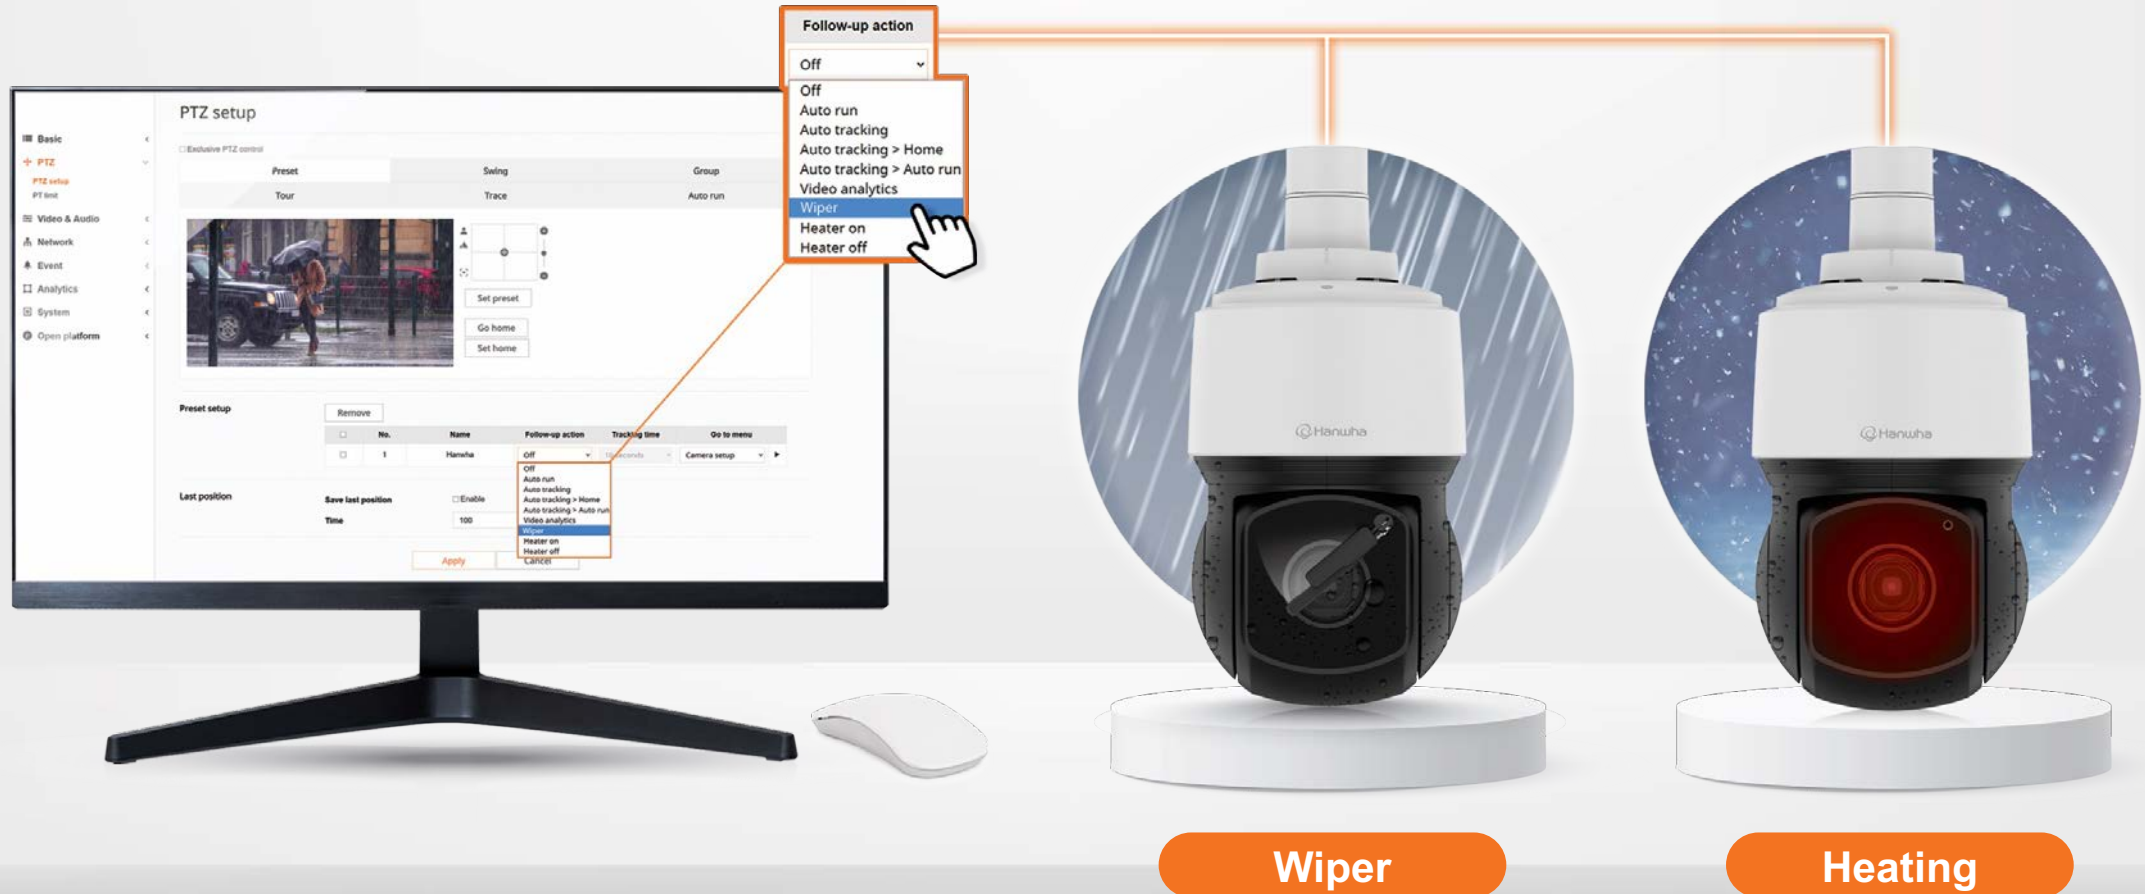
Follow-up action

Off

Off
Auto run
Auto tracking
Auto tracking > Home
Auto tracking > Auto run
Video analytics
Wiper
Heater on
Heater off

PTZ setup

Basic
PTZ
PTZ setup
PT limit
Video & Audio
Network
Event
Analytics
System
Open platform

Exclusive PTZ control

| Preset | Swing | Group |
|---|---|---|
| Tour | Trace | Auto run |

Set preset
Go home
Set home

Preset setup

Remove

| | No. | Name | Follow-up action | Tracking time | Go to menu |
|---|---|---|---|---|---|
| | 1 | Hanwha | Off | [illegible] | Camera setup |

Off
Auto run
Auto tracking
Auto tracking > Home
Auto tracking > Auto run
Video analytics
Wiper
Heater on
Heater off

Last position

Save last position
Enable
Time
100

Apply
Cancel

Hanwha

Hanwha

Wiper

Heating